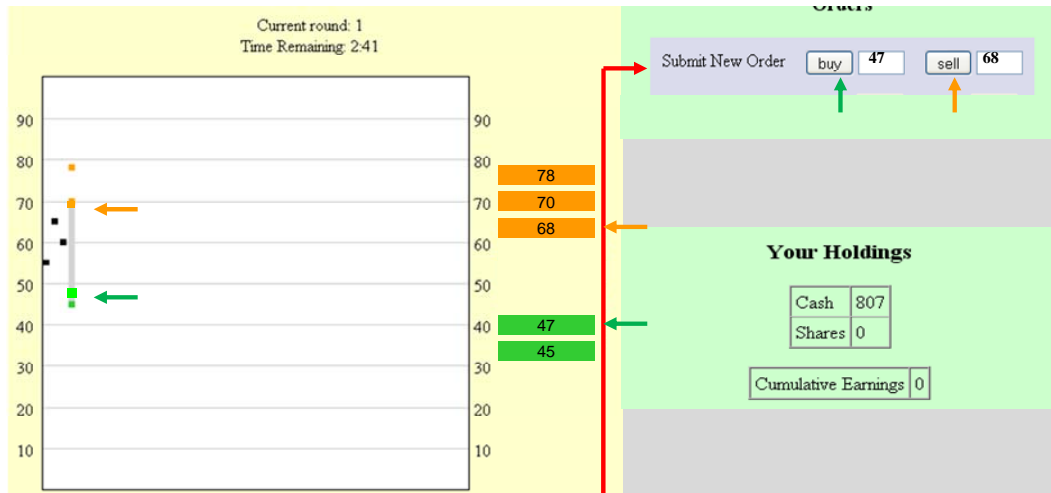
Current round: 1
Time Remaining: 2:41

90
80
70
60
50
40
30
20
10

90
80
70
60
50
40
30
20
10

78
70
68
47
45

Orders

Submit New Order buy 47 sell 68

Your Holdings

| Cash | 807 |
|---|---|
| Shares | 0 |

| Cumulative Earnings | 0 |
|---|---|